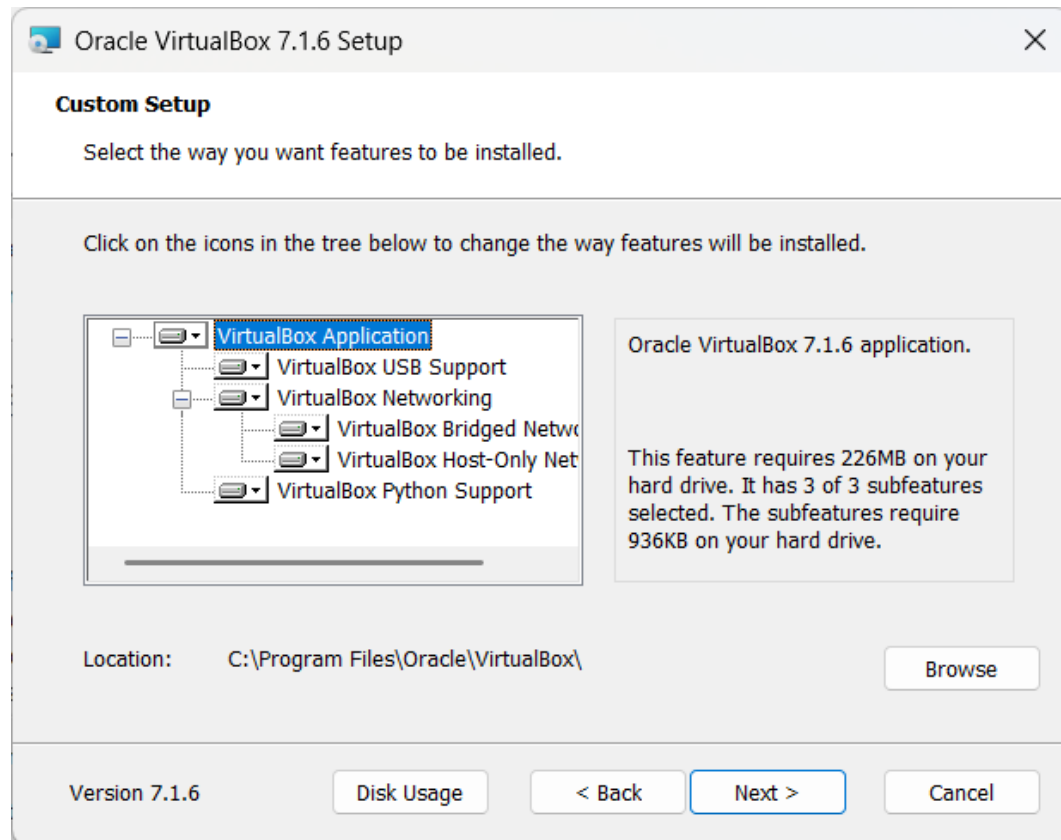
Oracle VirtualBox 7.1.6 Setup

Custom Setup

Select the way you want features to be installed.

Click on the icons in the tree below to change the way features will be installed.

VirtualBox Application
VirtualBox USB Support
VirtualBox Networking
VirtualBox Bridged Netw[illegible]
VirtualBox Host-Only Net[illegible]
VirtualBox Python Support

Oracle VirtualBox 7.1.6 application.

This feature requires 226MB on your hard drive. It has 3 of 3 subfeatures selected. The subfeatures require 936KB on your hard drive.

Location: C:\Program Files\Oracle\VirtualBox\

Browse

Version 7.1.6

Disk Usage

< Back

Next >

Cancel